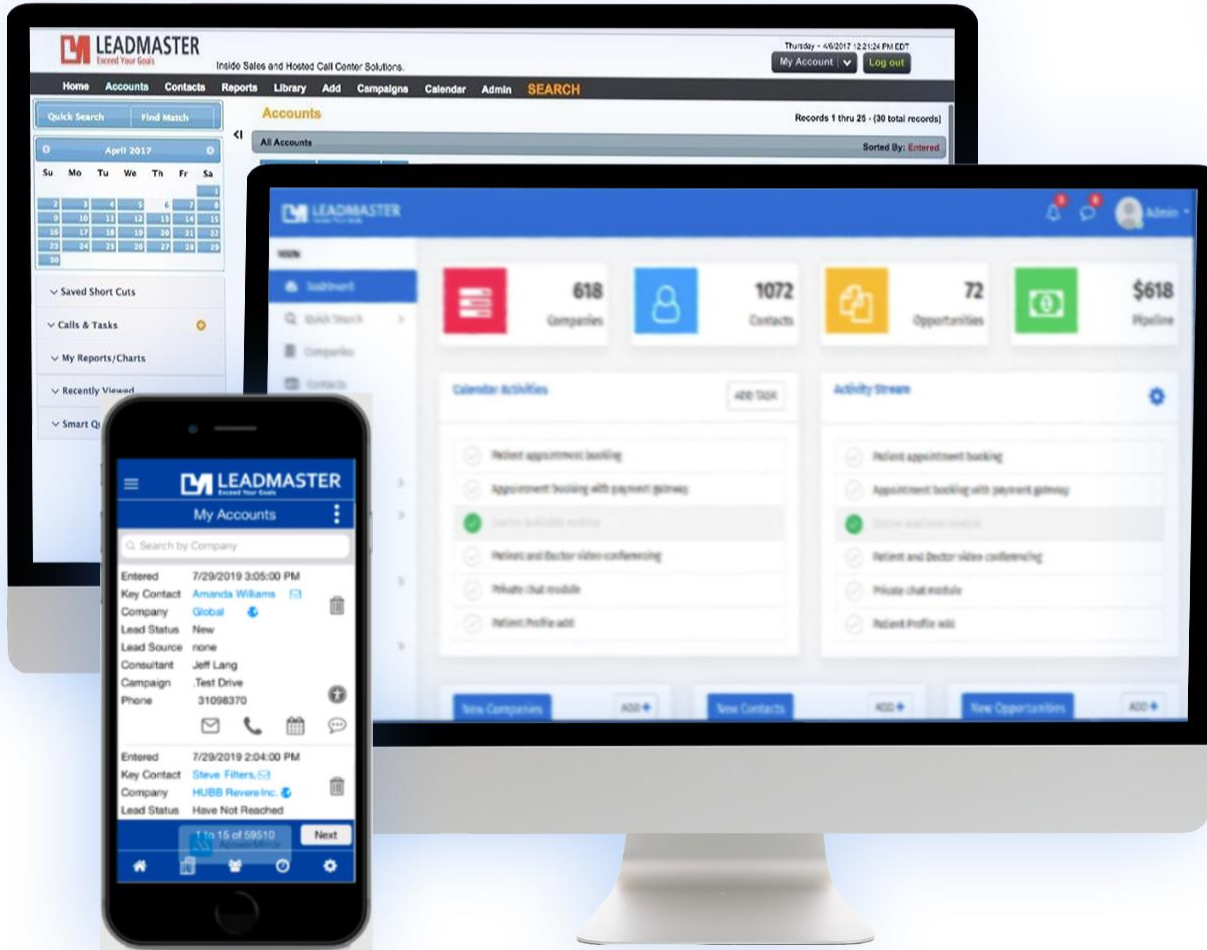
LEADMASTER
Exceed Your Goals
Inside Sales and Hosted Call Center Solutions.
Thursday - 4/6/2017 12:21:24 PM EDT
My Account
Log out
Home Accounts Contacts Reports Library Add Campaigns Calendar Admin SEARCH
Quick Search Find Match
April 2017
| Su | Mo | Tu | We | Th | Fr | Sa |
|---|---|---|---|---|---|---|
| | | | | | | 1 |
| 2 | 3 | 4 | 5 | 6 | 7 | 8 |
| 9 | 10 | 11 | 12 | 13 | 14 | 15 |
| 16 | 17 | 18 | 19 | 20 | 21 | 22 |
| 23 | 24 | 25 | 26 | 27 | 28 | 29 |
| 30 | | | | | | |
Saved Short Cuts
Calls & Tasks
My Reports/Charts
Recently Viewed
Smart Q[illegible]
Accounts
Records 1 thru 25 - (30 total records)
All Accounts
Sorted By: Entered

LEADMASTER
Admin
Dashboard
Quick Search
Companies
Contacts
618
Companies
1072
Contacts
72
Opportunities
$618
Pipeline
Calendar Activities
ADD TASK
Patient appointment booking
Appointment booking with payment gateway
Doctor available module
Patient and Doctor video conferencing
Private chat module
Patient Profile add
Activity Stream
Patient appointment booking
Appointment booking with payment gateway
Doctor available module
Patient and Doctor video conferencing
Private chat module
Patient Profile add
New Companies
ADD
New Contacts
ADD
New Opportunities
ADD

LEADMASTER
Exceed Your Goals
My Accounts
Search by Company
Entered 7/29/2019 3:05:00 PM
Key Contact Amanda Williams
Company Global
Lead Status New
Lead Source none
Consultant Jeff Lang
Campaign .Test Drive
Phone 31098370
Entered 7/29/2019 2:04:00 PM
Key Contact Steve Filters,
Company HUBB Revere Inc.
Lead Status Have Not Reached
1 to 15 of 59510
Next